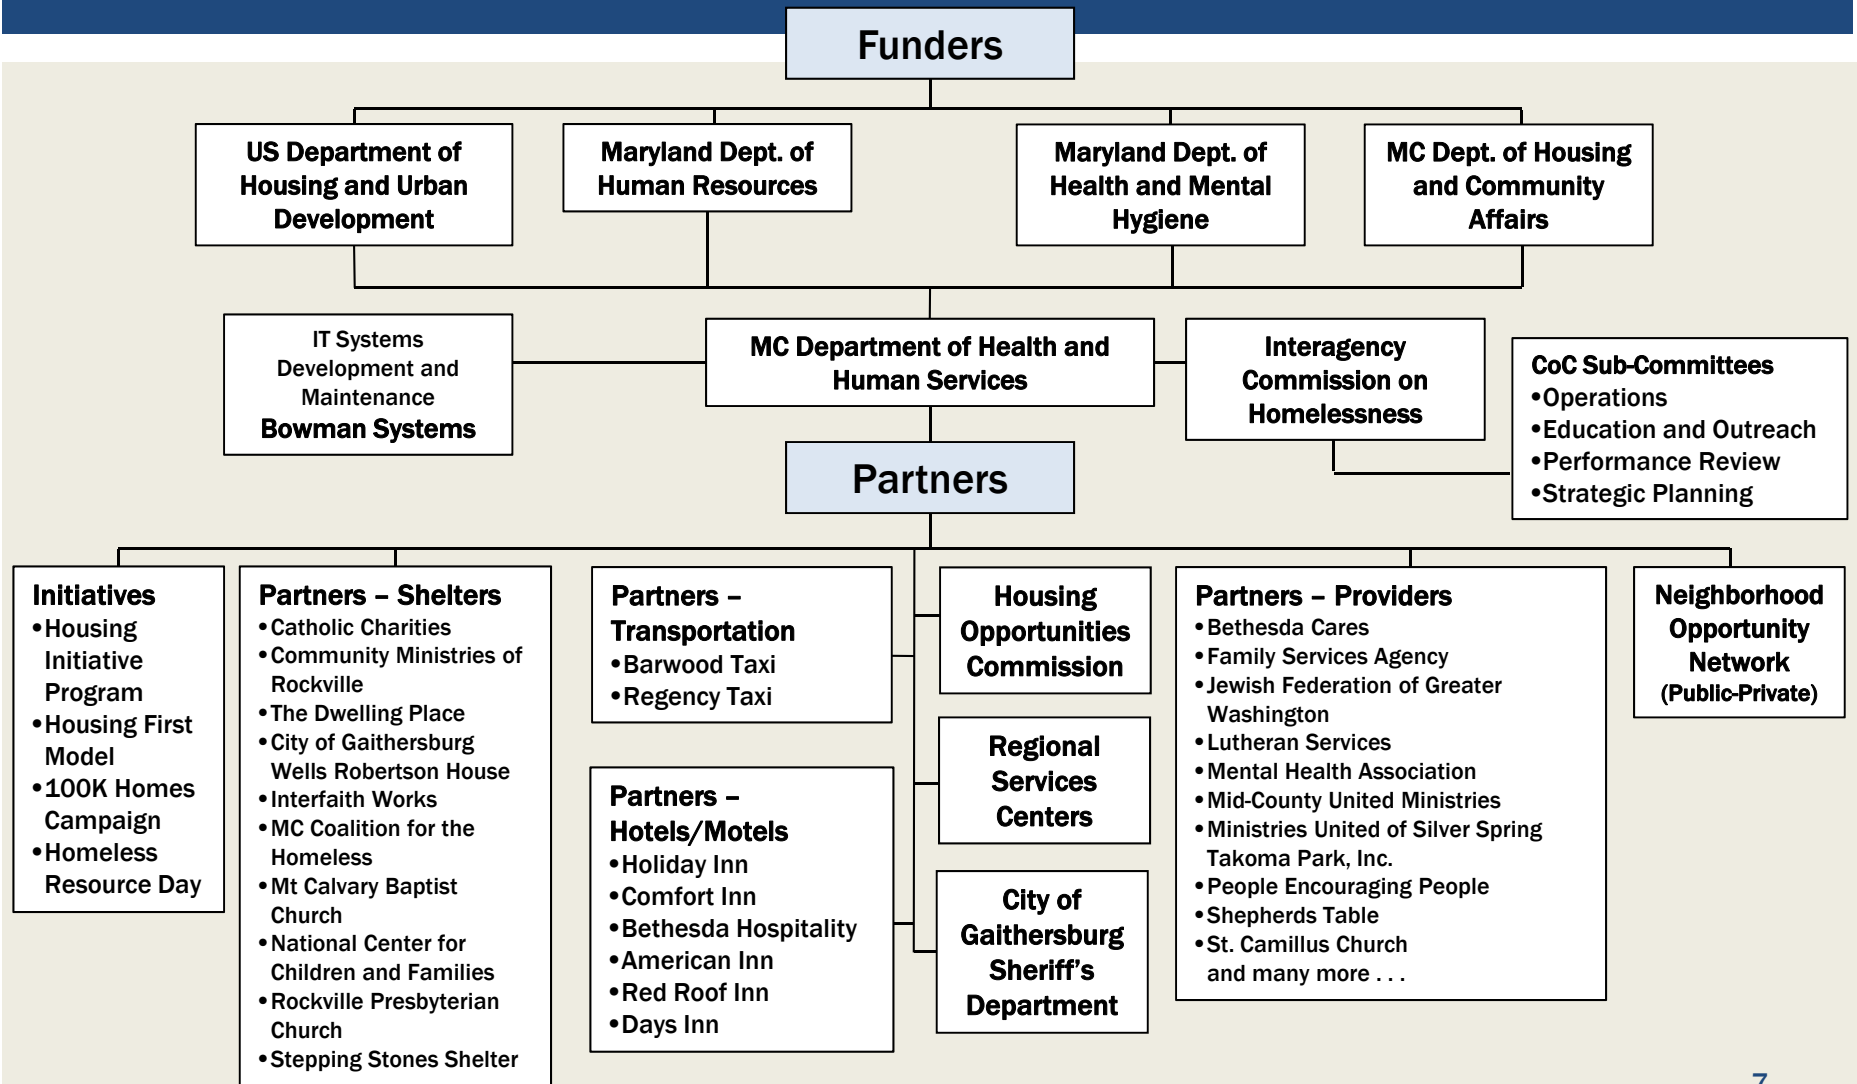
Funders

US Department of Housing and Urban Development

Maryland Dept. of Human Resources

Maryland Dept. of Health and Mental Hygiene

MC Dept. of Housing and Community Affairs

IT Systems Development and Maintenance
Bowman Systems

MC Department of Health and Human Services

Interagency Commission on Homelessness

CoC Sub-Committees
•Operations
•Education and Outreach
•Performance Review
•Strategic Planning

Partners

Initiatives
•Housing Initiative Program
•Housing First Model
•100K Homes Campaign
•Homeless Resource Day

Partners – Shelters
•Catholic Charities
•Community Ministries of Rockville
•The Dwelling Place
•City of Gaithersburg Wells Robertson House
•Interfaith Works
•MC Coalition for the Homeless
•Mt Calvary Baptist Church
•National Center for Children and Families
•Rockville Presbyterian Church
•Stepping Stones Shelter

Partners – Transportation
•Barwood Taxi
•Regency Taxi

Partners – Hotels/Motels
•Holiday Inn
•Comfort Inn
•Bethesda Hospitality
•American Inn
•Red Roof Inn
•Days Inn

Housing Opportunities Commission

Regional Services Centers

City of Gaithersburg Sheriff's Department

Partners – Providers
•Bethesda Cares
•Family Services Agency
•Jewish Federation of Greater Washington
•Lutheran Services
•Mental Health Association
•Mid-County United Ministries
•Ministries United of Silver Spring Takoma Park, Inc.
•People Encouraging People
•Shepherds Table
•St. Camillus Church
and many more . . .

Neighborhood Opportunity Network
(Public-Private)

7